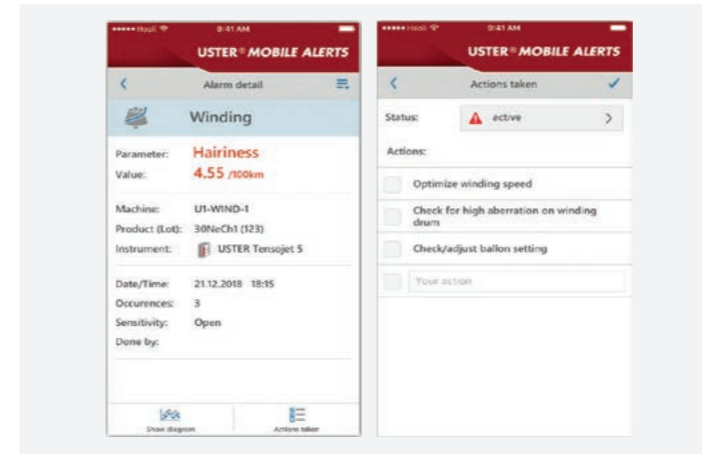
••••• Huoli 9:41 AM

USTER® MOBILE ALERTS

Alarm detail

Winding

Parameter: Hairiness
Value: 4.55 /100km

Machine: U1-WIND-1
Product (Lot): 30NeCh1 (123)
Instrument: USTER Tensojet 5

Date/Time: 21.12.2018 18:15
Occurences: 3
Sensitivity: Open
Done by:

Show diagram
Actions taken

••••• Huoli 9:41 AM

USTER® MOBILE ALERTS

Actions taken

Status: active

Actions:

Optimize winding speed

Check for high aberration on winding drum

Check/adjust ballon setting

Your action